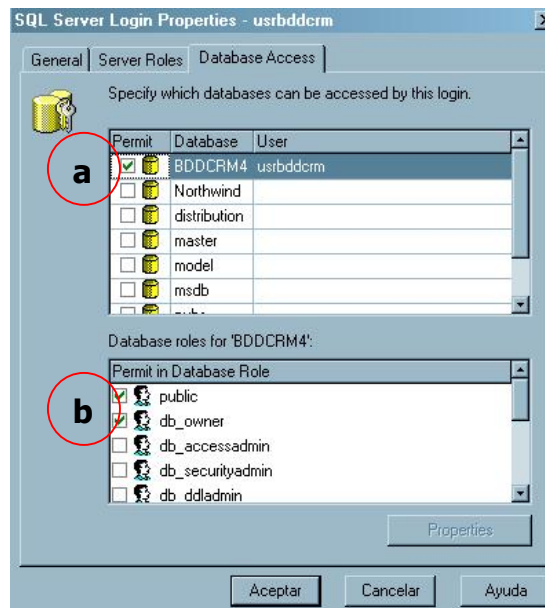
SQL Server Login Properties - usrbddcrm

General | Server Roles | Database Access

Specify which databases can be accessed by this login.

| Permit | Database | User |
|---|---|---|
| ☑ | BDDCRM4 | usrbddcrm |
| ☐ | Northwind | |
| ☐ | distribution | |
| ☐ | master | |
| ☐ | model | |
| ☐ | msdb | |
| ☐ | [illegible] | |

a

Database roles for 'BDDCRM4':

| Permit in Database Role |
|---|
| ☑ public |
| ☑ db_owner |
| ☐ db_accessadmin |
| ☐ db_securityadmin |
| ☐ db_ddladmin |

b

Properties

Aceptar | Cancelar | Ayuda